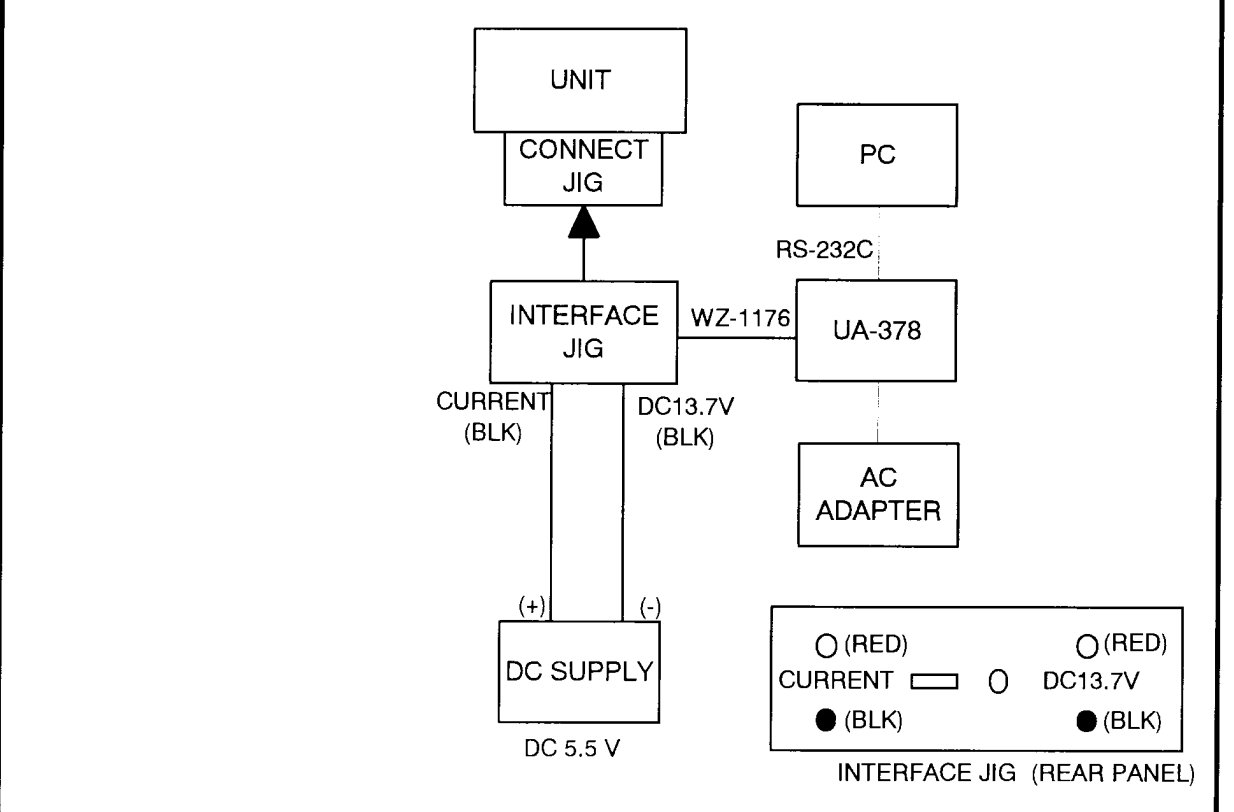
UNIT

CONNECT JIG

PC

RS-232C

INTERFACE JIG

WZ-1176

UA-378

CURRENT (BLK)

DC13.7V (BLK)

AC ADAPTER

(+)

(-)

DC SUPPLY

DC 5.5 V

(RED)

(RED)

CURRENT

DC13.7V

(BLK)

(BLK)

INTERFACE JIG (REAR PANEL)